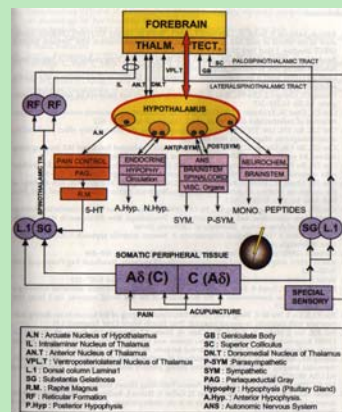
FOREBRAIN

THALM. TECT.

IL AN.T VPL.T SC PALEOSPINOTHALAMIC TRACT

LATERALSPINOTHALAMIC TRACT

RF RF

HYPOTHALAMUS

A.N. ANT(P-SYM) POST(SYM)

SPINOTHALAMIC TR.

PAIN CONTROL PAG

R.M.

5-HT

ENDOCRINE HYPOPHY. Circulation

A.Hyp. N.Hyp.

ANS. BRAINSTEM SPINALCORD VASC. Organs

SYM. P-SYM.

NEUROCHEM. BRAINSTEM

MONO. PEPTIDES

L.1 SG

SG L.1

SOMATIC PERIPHERAL TISSUE

Aδ (C) C (Aδ)

PAIN ACUPUNCTURE

SPECIAL SENSORY

A.N : Arcuate Nucleus of Hypothalamus
IL : Intralaminar Nucleus of Thalamus
AN.T : Anterior Nucleus of Thalamus
VPL.T : Ventroposterolateral Nucleus of Thalamus
L.1 : Dorsal column Lamina1
SG : Substantia Gelatinosa
R.M. : Raphe Magnus
RF : Reticular Formation
P.Hyp : Posterior Hypophysis

GB : Geniculate Body
SC : Superior Colliculus
DM.T : Dorsomedial Nucleus of Thalamus
P-SYM : Parasympathetic
SYM : Sympathetic
PAG : Periaqueductal Gray
Hypophy : Hypophysis (Pituitary Gland)
A.Hyp. : Anterior Hypophysis
ANS : Autonomic Nervous System